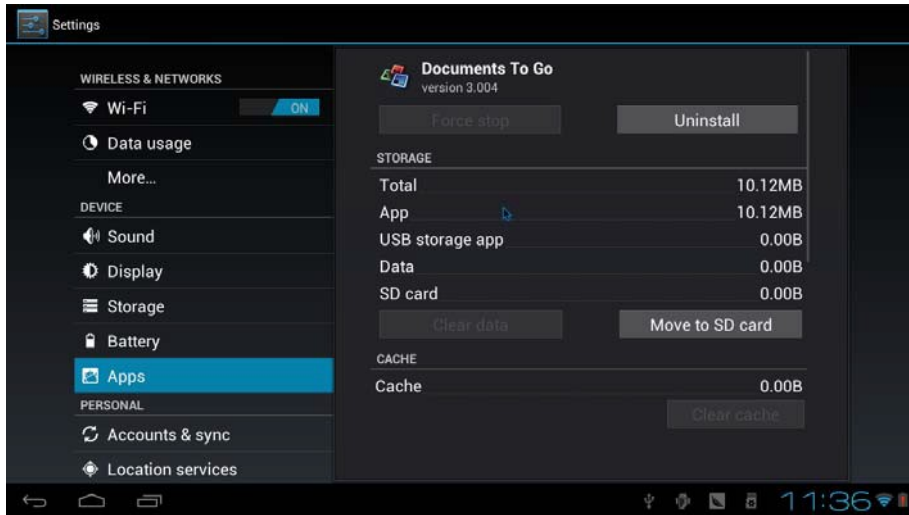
Settings

WIRELESS & NETWORKS
Wi-Fi ON
Data usage
More...
DEVICE
Sound
Display
Storage
Battery
Apps
PERSONAL
Accounts & sync
Location services

Documents To Go
version 3.004
Force stop
Uninstall
STORAGE
| | |
|---|---|
| Total | 10.12MB |
| App | 10.12MB |
| USB storage app | 0.00B |
| Data | 0.00B |
| SD card | 0.00B |

Clear data
Move to SD card
CACHE
| | |
|---|---|
| Cache | 0.00B |

Clear cache

11:36